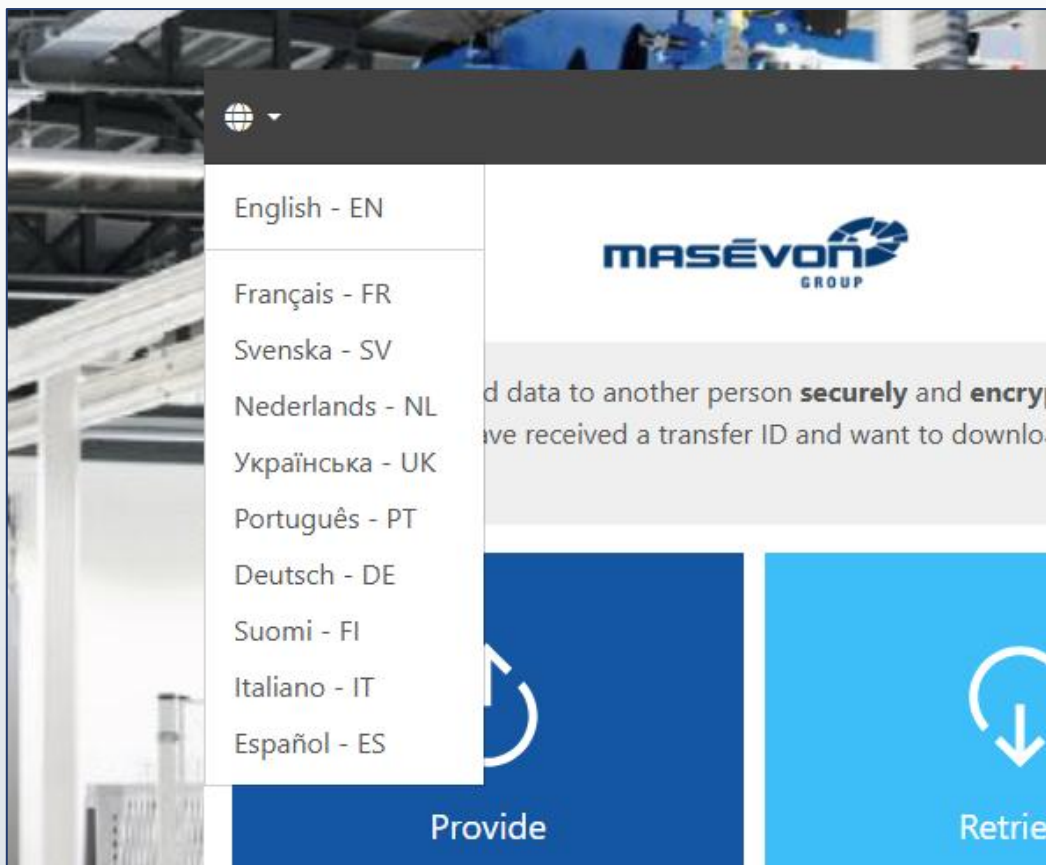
English - EN

Français - FR
Svenska - SV
Nederlands - NL
Українська - UK
Português - PT
Deutsch - DE
Suomi - FI
Italiano - IT
Español - ES

MASÉVON
GROUP

d data to another person **securely** and **encry**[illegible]
ave received a transfer ID and want to downlo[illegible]

Provide

Retrie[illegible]